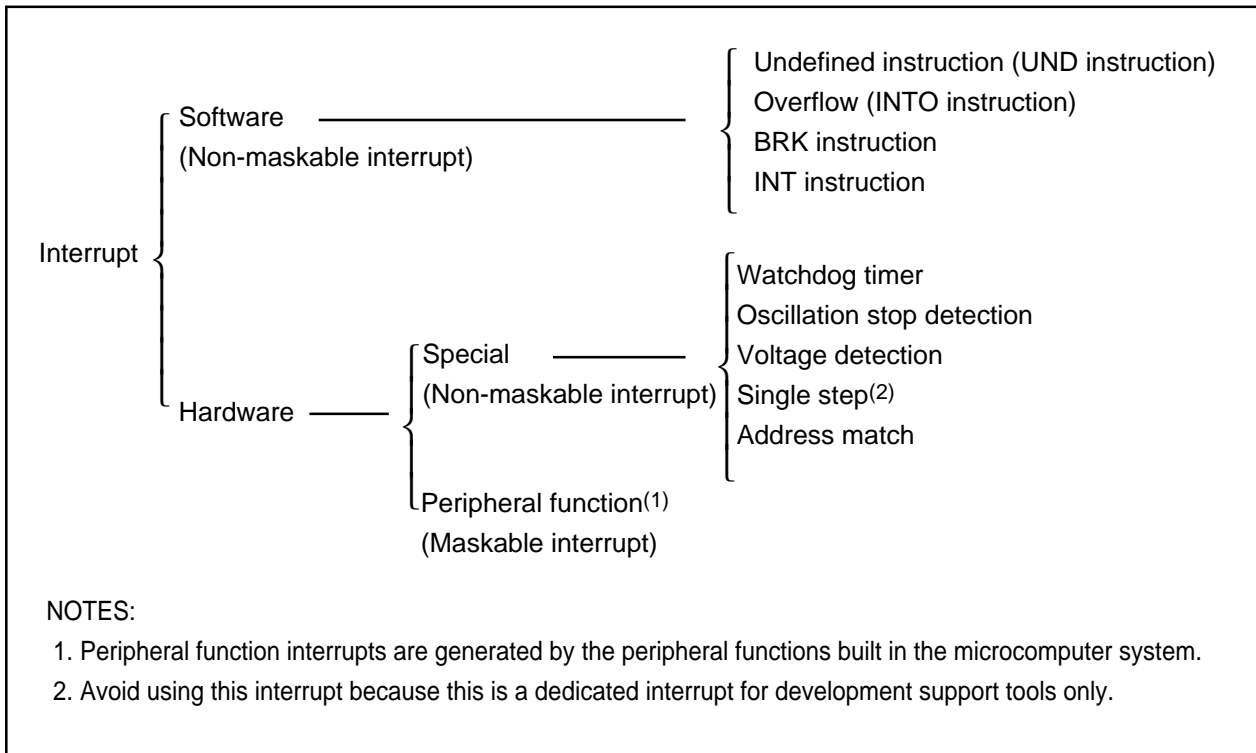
Interrupt

Software
(Non-maskable interrupt)

Undefined instruction (UND instruction)
Overflow (INTO instruction)
BRK instruction
INT instruction

Hardware

Special
(Non-maskable interrupt)

Watchdog timer
Oscillation stop detection
Voltage detection
Single step$^{(2)}$
Address match

Peripheral function$^{(1)}$
(Maskable interrupt)

NOTES:
1. Peripheral function interrupts are generated by the peripheral functions built in the microcomputer system.
2. Avoid using this interrupt because this is a dedicated interrupt for development support tools only.